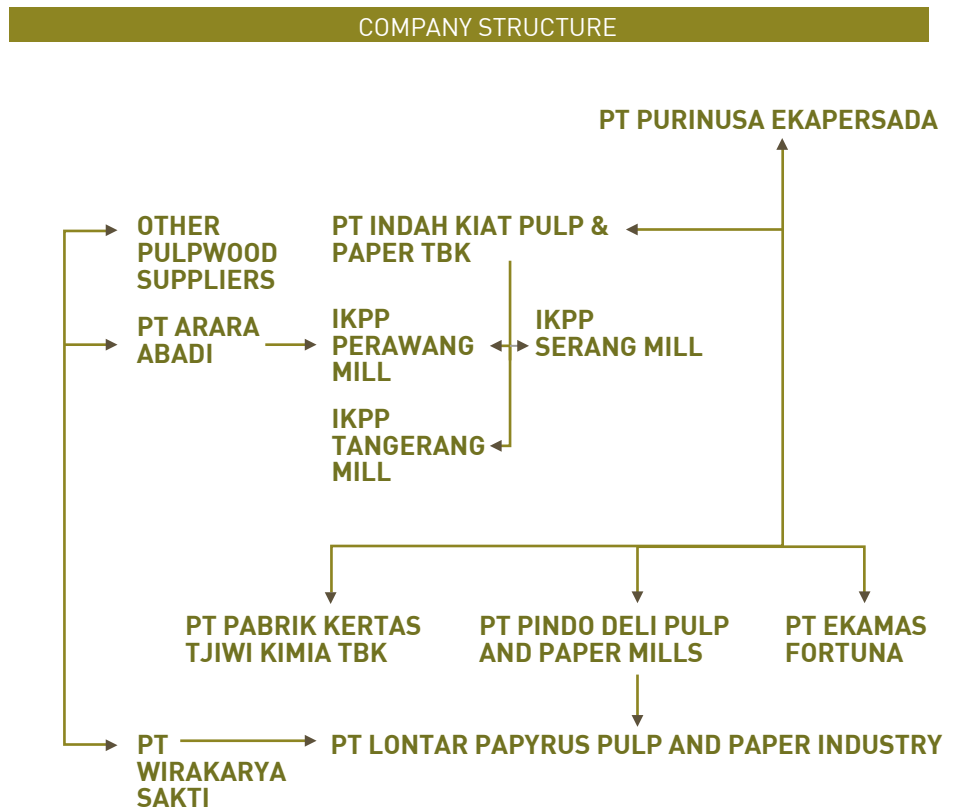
COMPANY STRUCTURE

PT PURINUSA EKAPERSADA

OTHER PULPWOOD SUPPLIERS

PT INDAH KIAT PULP & PAPER TBK

PT ARARA ABADI

IKPP PERAWANG MILL

IKPP SERANG MILL

IKPP TANGERANG MILL

PT PABRIK KERTAS TJIWI KIMIA TBK

PT PINDO DELI PULP AND PAPER MILLS

PT EKAMAS FORTUNA

PT WIRAKARYA SAKTI

PT LONTAR PAPYRUS PULP AND PAPER INDUSTRY